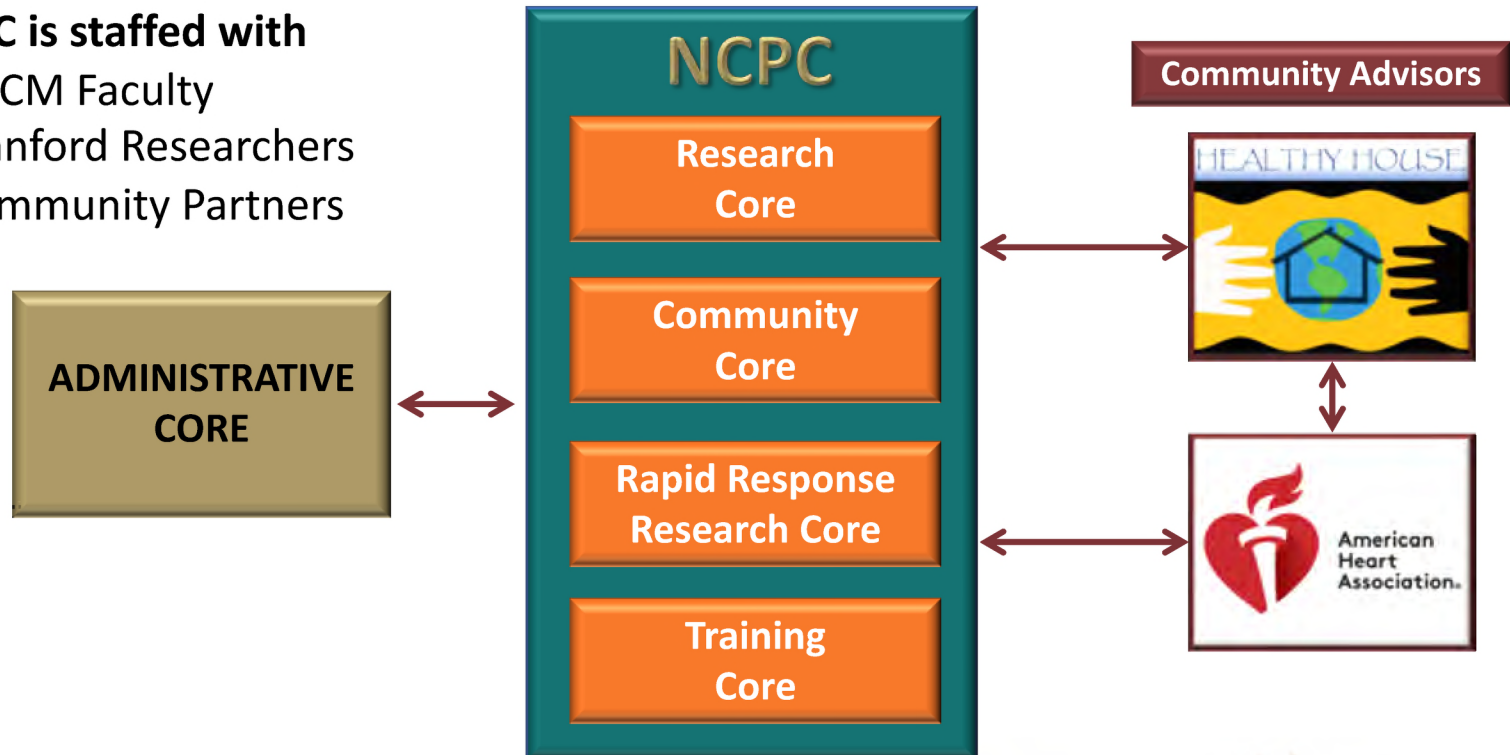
C is staffed with
CM Faculty
nford Researchers
mmunity Partners

ADMINISTRATIVE CORE

NCPC

Research Core

Community Core

Rapid Response Research Core

Training Core

Community Advisors

HEALTHY HOUSE

American Heart Association.